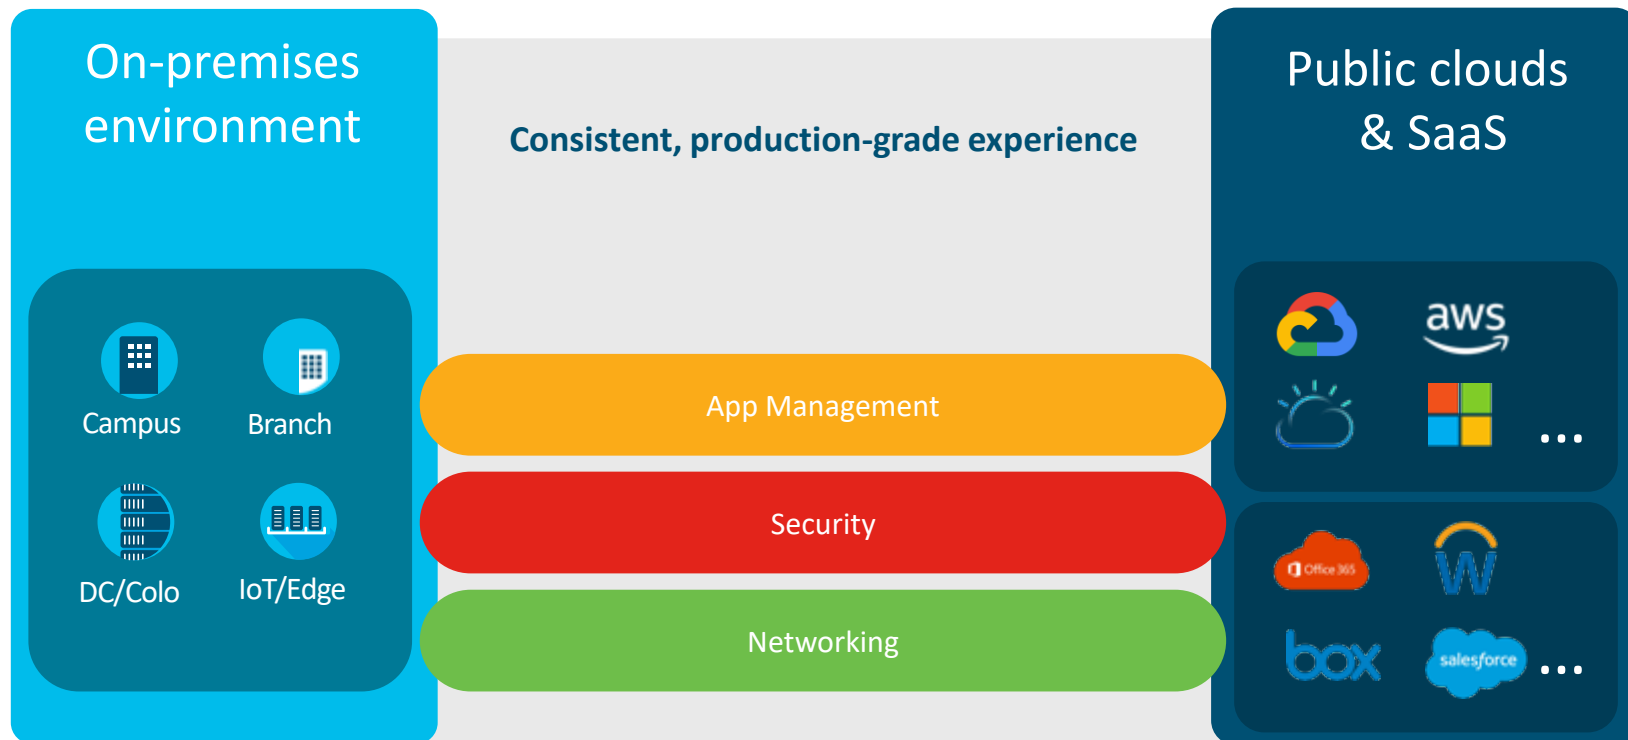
On-premises environment

Campus

Branch

DC/Colo

IoT/Edge

Consistent, production-grade experience

App Management

Security

Networking

Public clouds & SaaS

aws

...

Office 365

box

salesforce

...